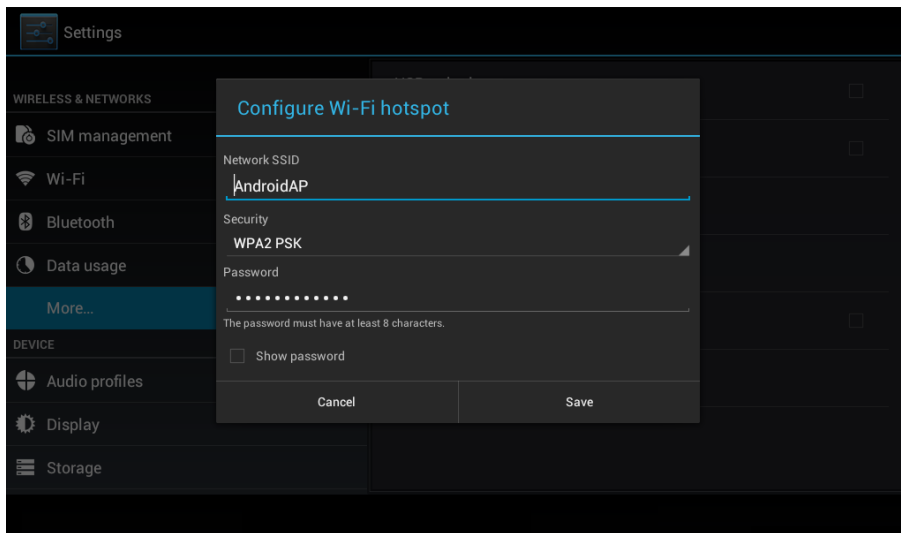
Settings

WIRELESS & NETWORKS
SIM management
Wi-Fi
Bluetooth
Data usage
More...
DEVICE
Audio profiles
Display
Storage

Configure Wi-Fi hotspot
Network SSID
AndroidAP
Security
WPA2 PSK
Password
•••••••••••••
The password must have at least 8 characters.
Show password
Cancel
Save